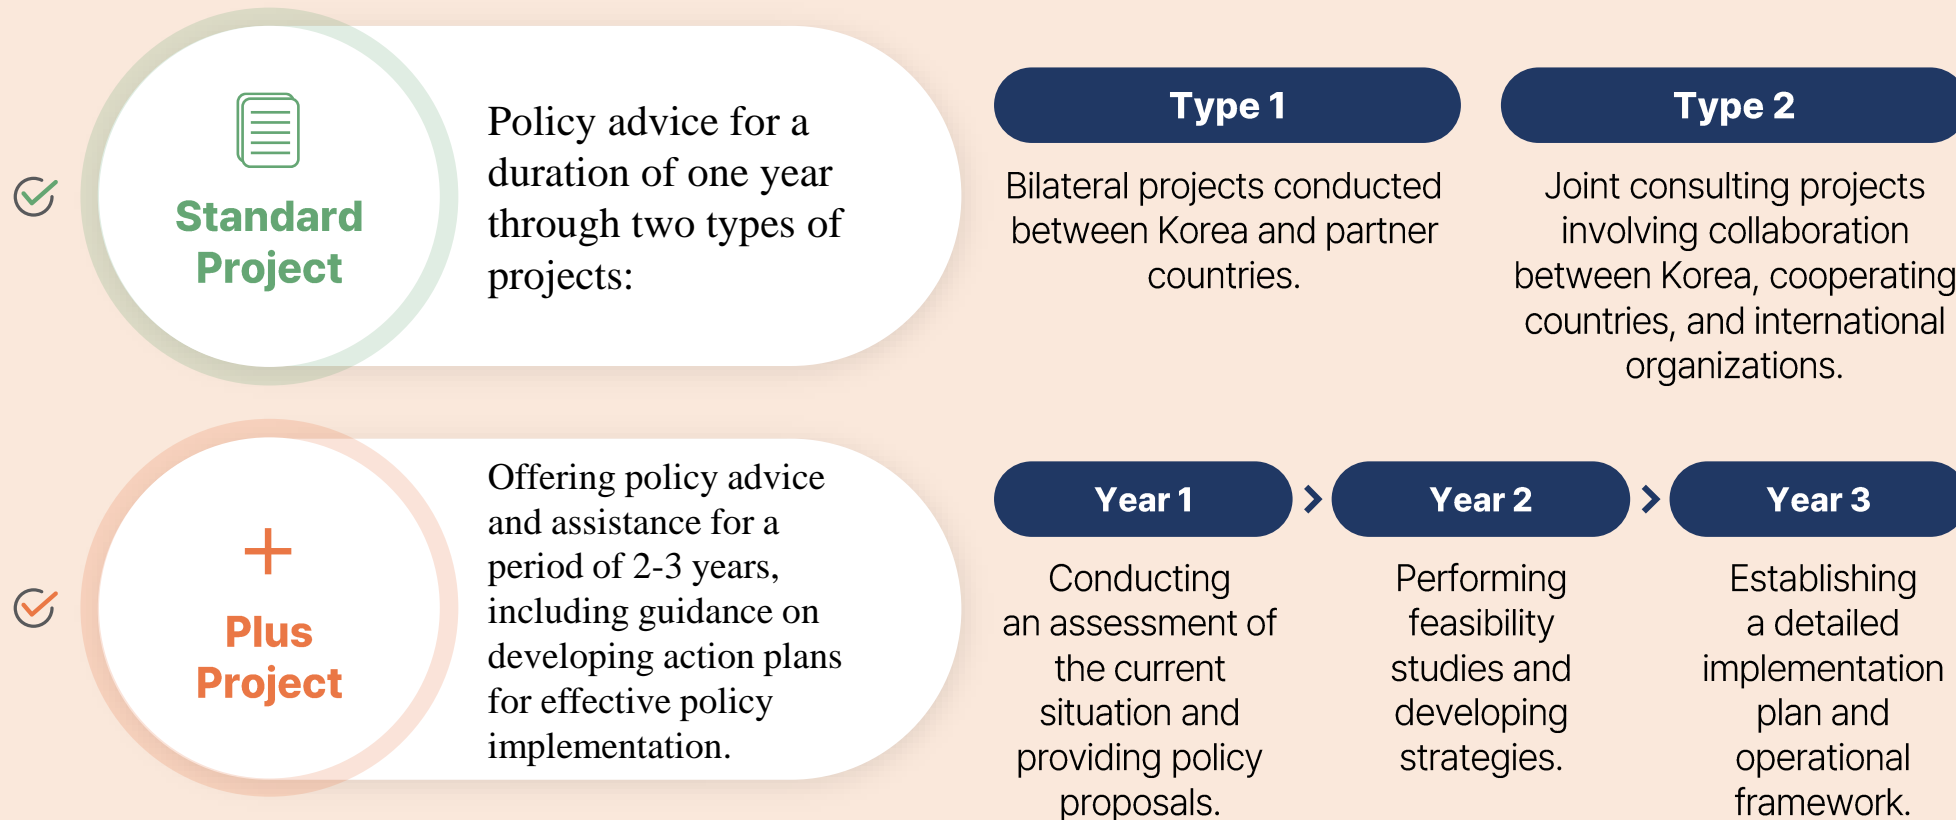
Standard Project

Policy advice for a duration of one year through two types of projects:

Type 1

Bilateral projects conducted between Korea and partner countries.

Type 2

Joint consulting projects involving collaboration between Korea, cooperating countries, and international organizations.

+

Plus Project

Offering policy advice and assistance for a period of 2-3 years, including guidance on developing action plans for effective policy implementation.

Year 1

Conducting an assessment of the current situation and providing policy proposals.

Year 2

Performing feasibility studies and developing strategies.

Year 3

Establishing a detailed implementation plan and operational framework.